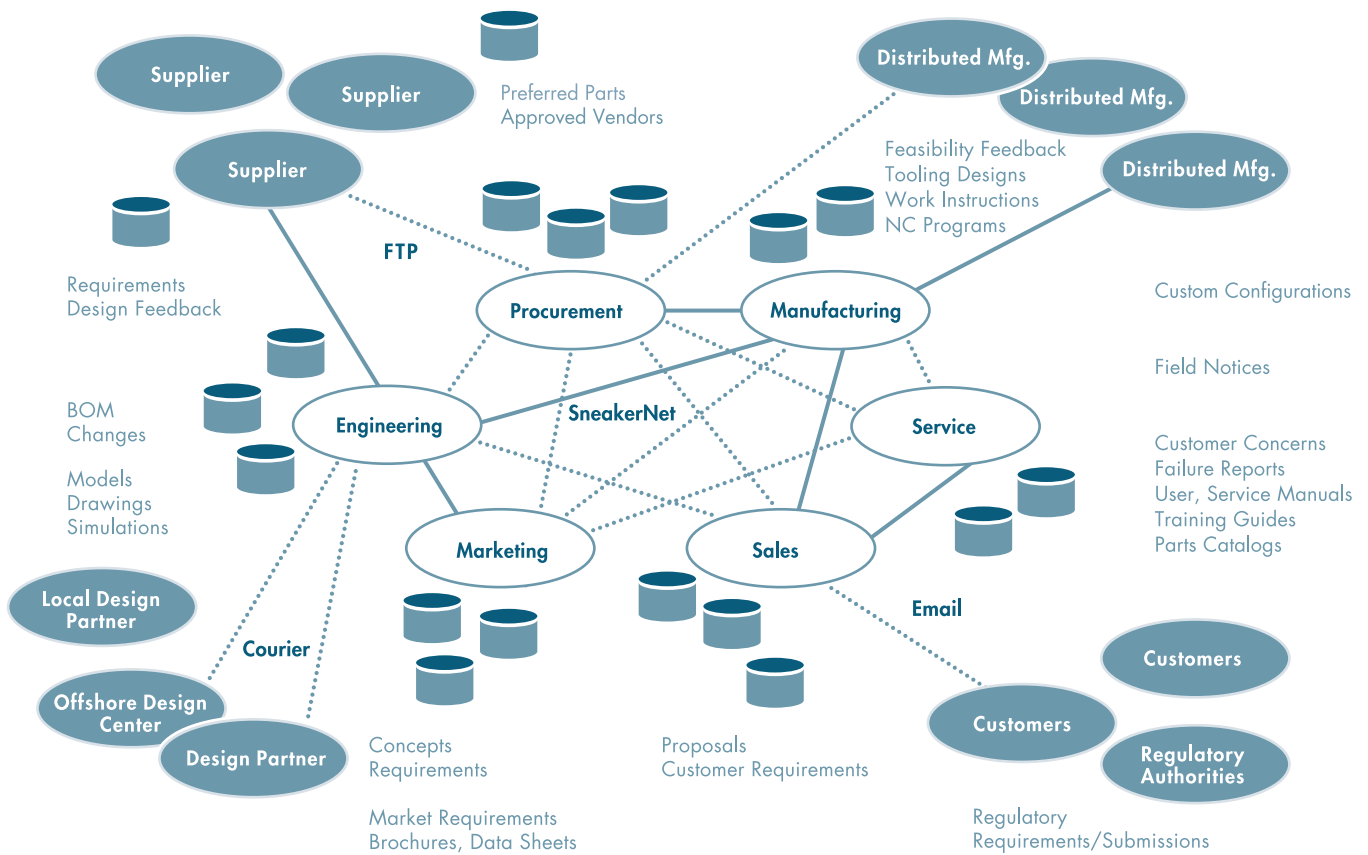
Supplier
Supplier
Preferred Parts
Approved Vendors
Distributed Mfg.
Distributed Mfg.
Distributed Mfg.
Supplier
Feasibility Feedback
Tooling Designs
Work Instructions
NC Programs
FTP
Requirements
Design Feedback
Procurement
Manufacturing
Custom Configurations
Field Notices
BOM
Changes
Engineering
SneakerNet
Service
Models
Drawings
Simulations
Customer Concerns
Failure Reports
User, Service Manuals
Training Guides
Parts Catalogs
Marketing
Sales
Local Design Partner
Email
Courier
Customers
Offshore Design Center
Customers
Design Partner
Regulatory Authorities
Concepts
Requirements
Proposals
Customer Requirements
Market Requirements
Brochures, Data Sheets
Regulatory
Requirements/Submissions